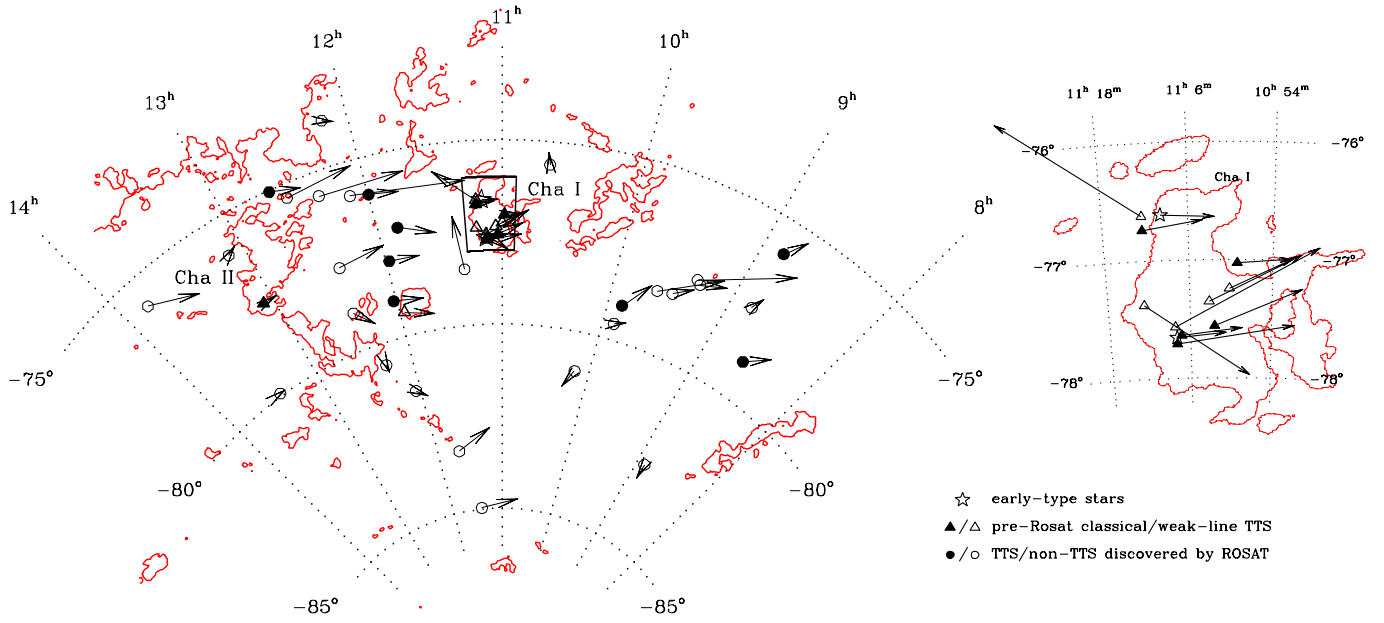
$11^h$
$12^h$
$10^h$
$13^h$
$9^h$
$14^h$
$8^h$
Cha I
Cha II
$-75°$
$-75°$
$-80°$
$-80°$
$-85°$
$-85°$

$11^h\ 18^m$
$11^h\ 6^m$
$10^h\ 54^m$
$-76°$
$-76°$
Cha I
$-77°$
$-77°$
$-78°$
$-78°$

☆ early-type stars
▲/△ pre-Rosat classical/weak-line TTS
●/○ TTS/non-TTS discovered by ROSAT